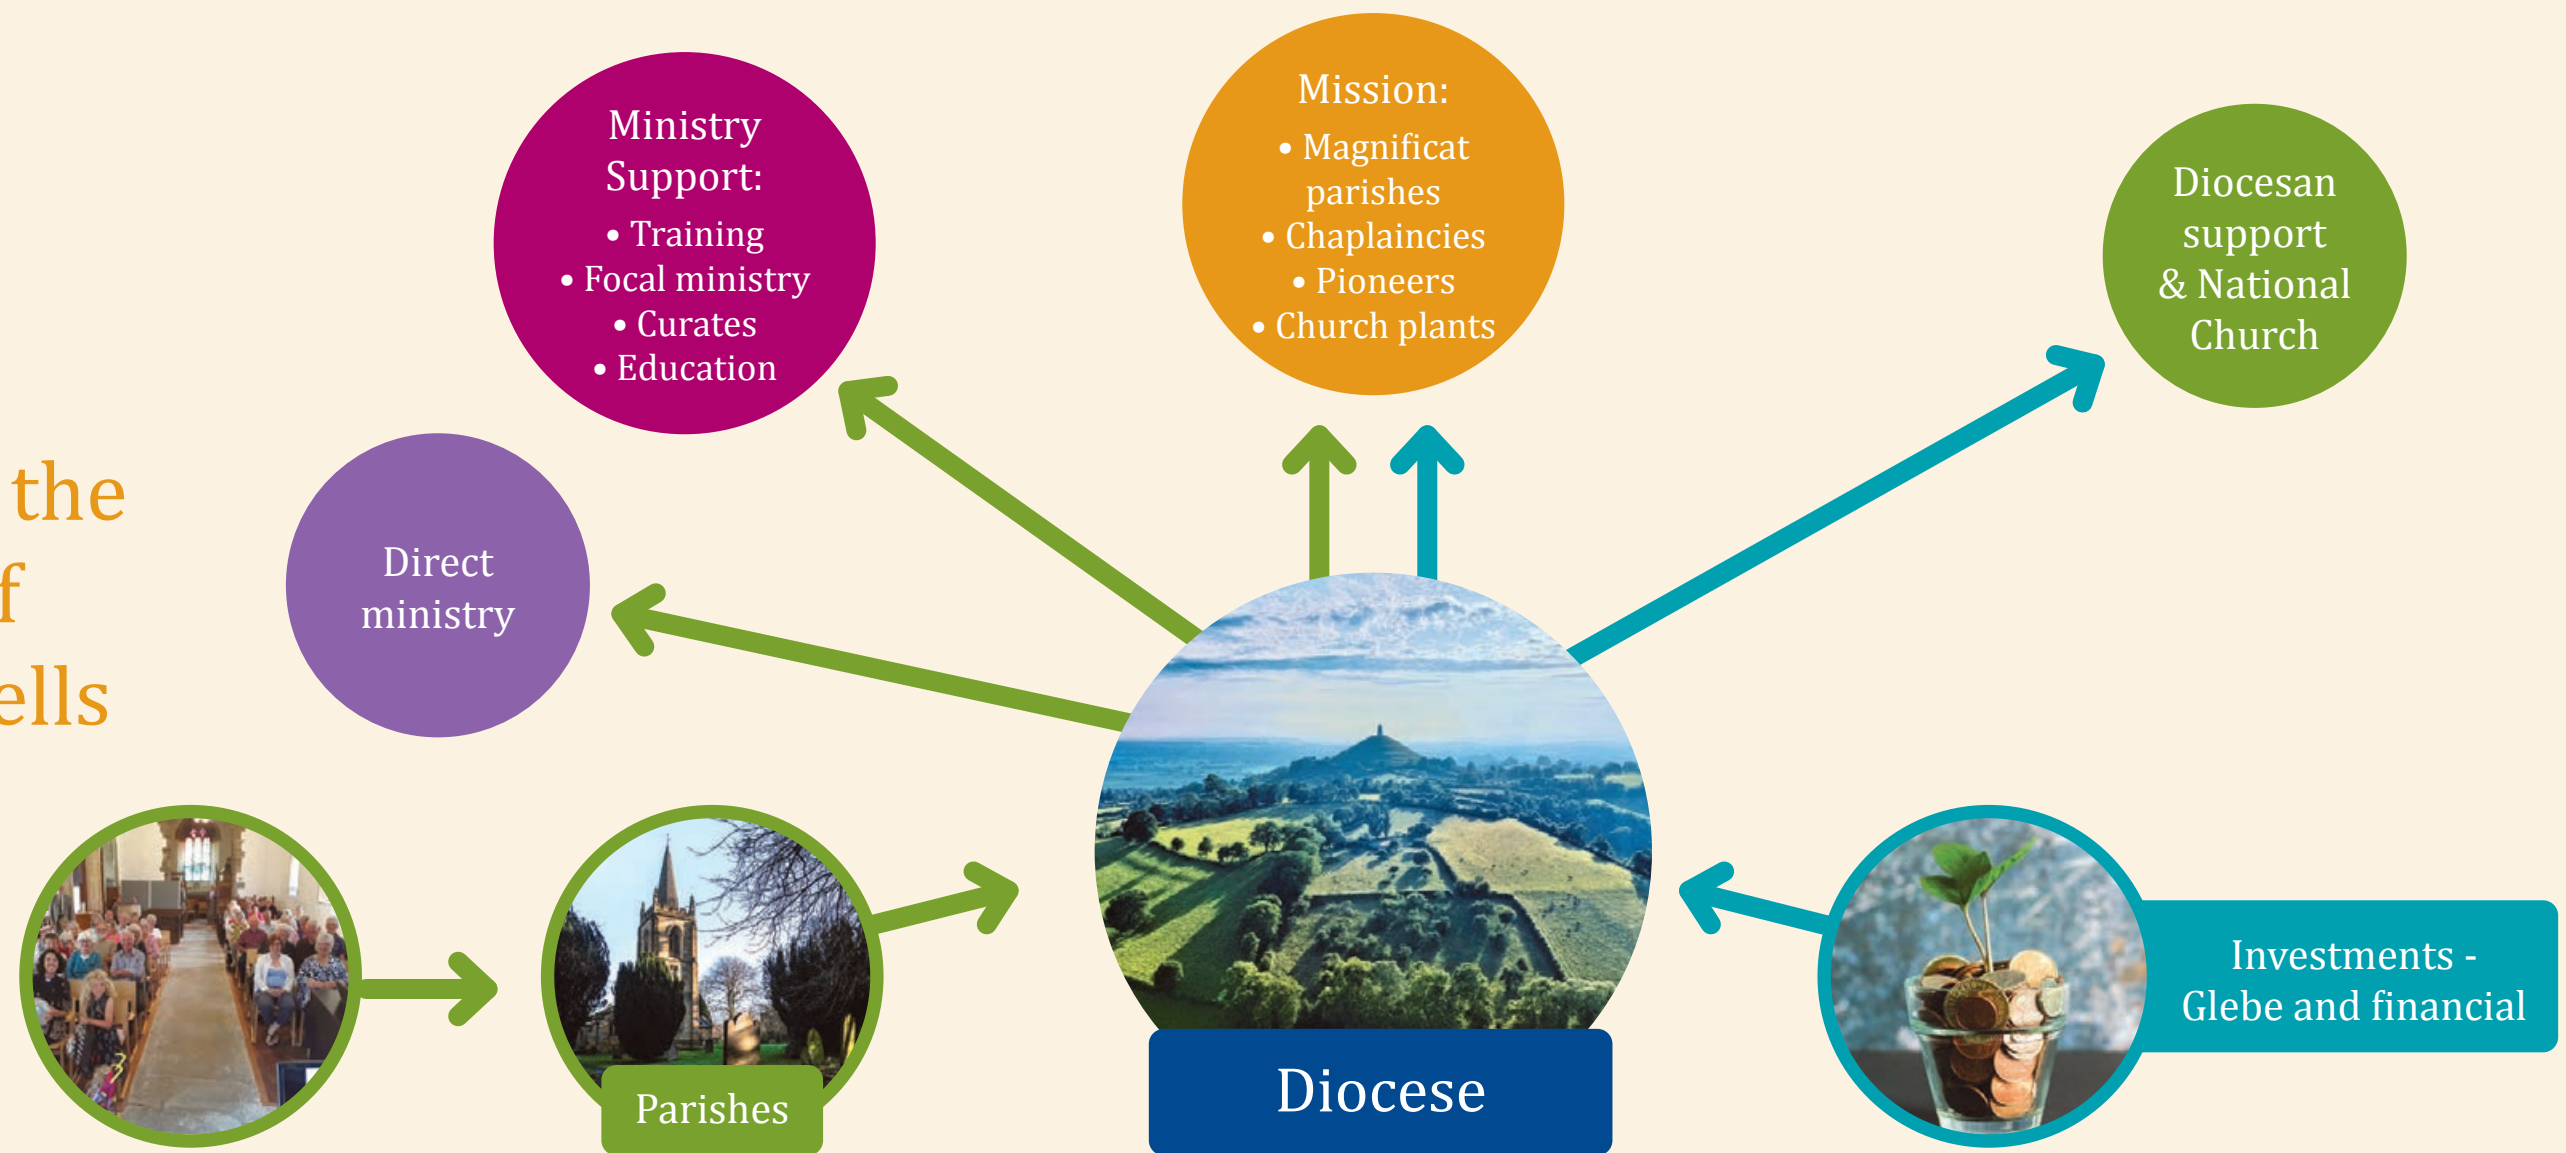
the
f
ells

Ministry Support:
• Training
• Focal ministry
• Curates
• Education

Mission:
• Magnificat parishes
• Chaplaincies
• Pioneers
• Church plants

Diocesan support & National Church

Direct ministry

Parishes

Diocese

Investments - Glebe and financial